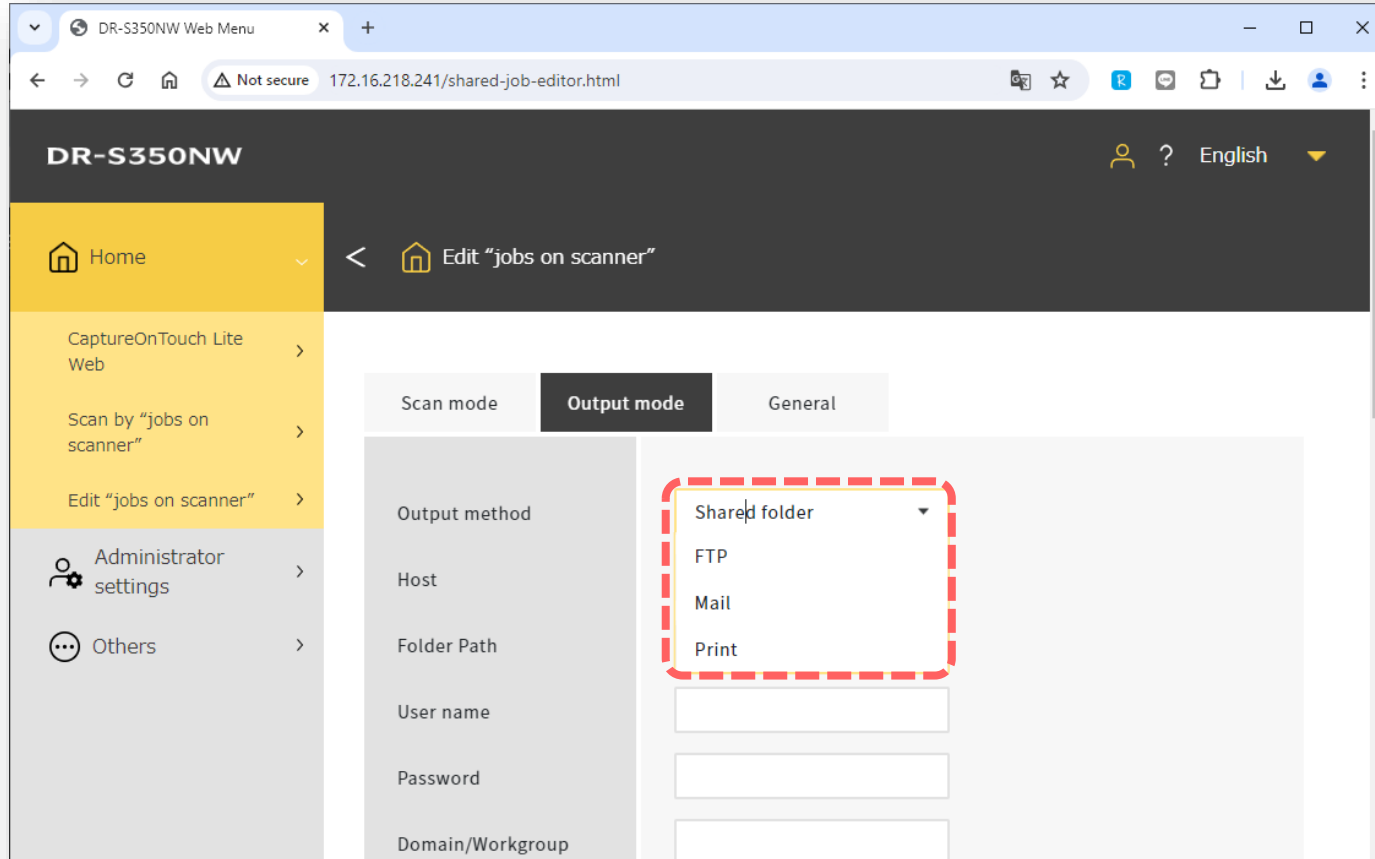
DR-S350NW Web Menu

Not secure 172.16.218.241/shared-job-editor.html

DR-S350NW

English

Home

CaptureOnTouch Lite Web

Scan by “jobs on scanner”

Edit “jobs on scanner”

Administrator settings

Others

Edit “jobs on scanner”

Scan mode

Output mode

General

Output method

Shared folder

FTP

Mail

Print

Host

Folder Path

User name

Password

Domain/Workgroup